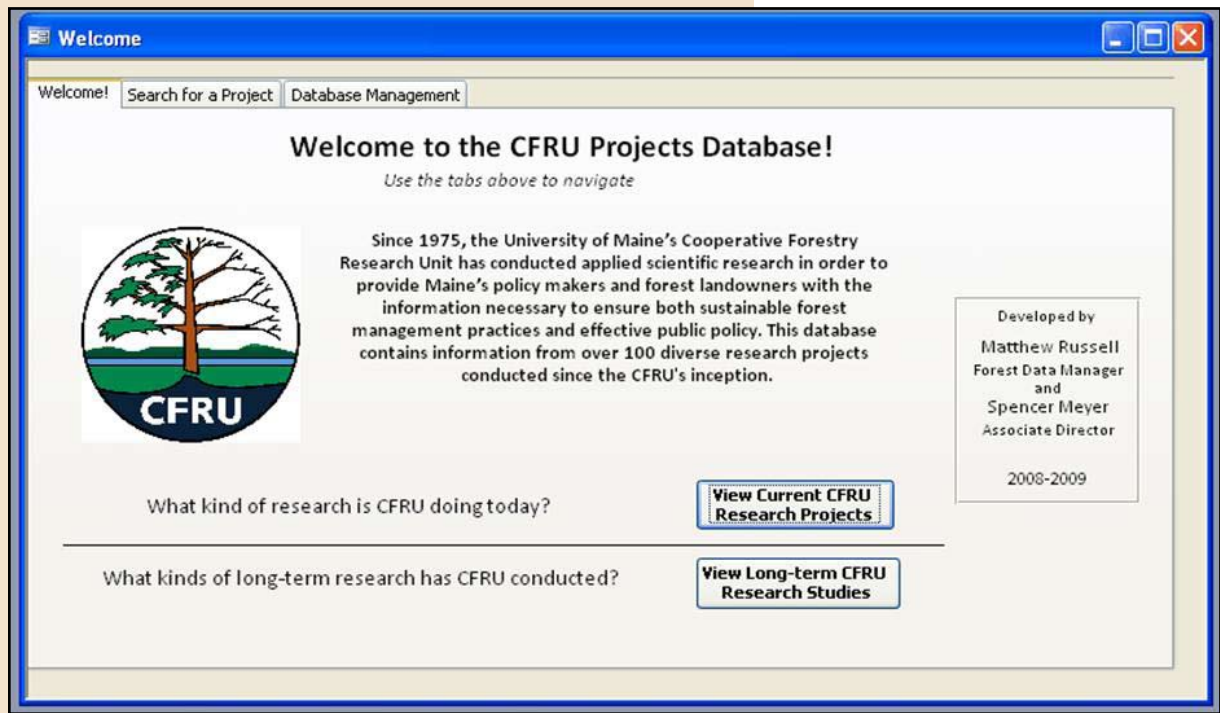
Welcome

Welcome! | Search for a Project | Database Management

Welcome to the CFRU Projects Database!

Use the tabs above to navigate

CFRU

Since 1975, the University of Maine's Cooperative Forestry Research Unit has conducted applied scientific research in order to provide Maine's policy makers and forest landowners with the information necessary to ensure both sustainable forest management practices and effective public policy. This database contains information from over 100 diverse research projects conducted since the CFRU's inception.

Developed by
Matthew Russell
Forest Data Manager
and
Spencer Meyer
Associate Director

2008-2009

What kind of research is CFRU doing today?

View Current CFRU Research Projects

What kinds of long-term research has CFRU conducted?

View Long-term CFRU Research Studies